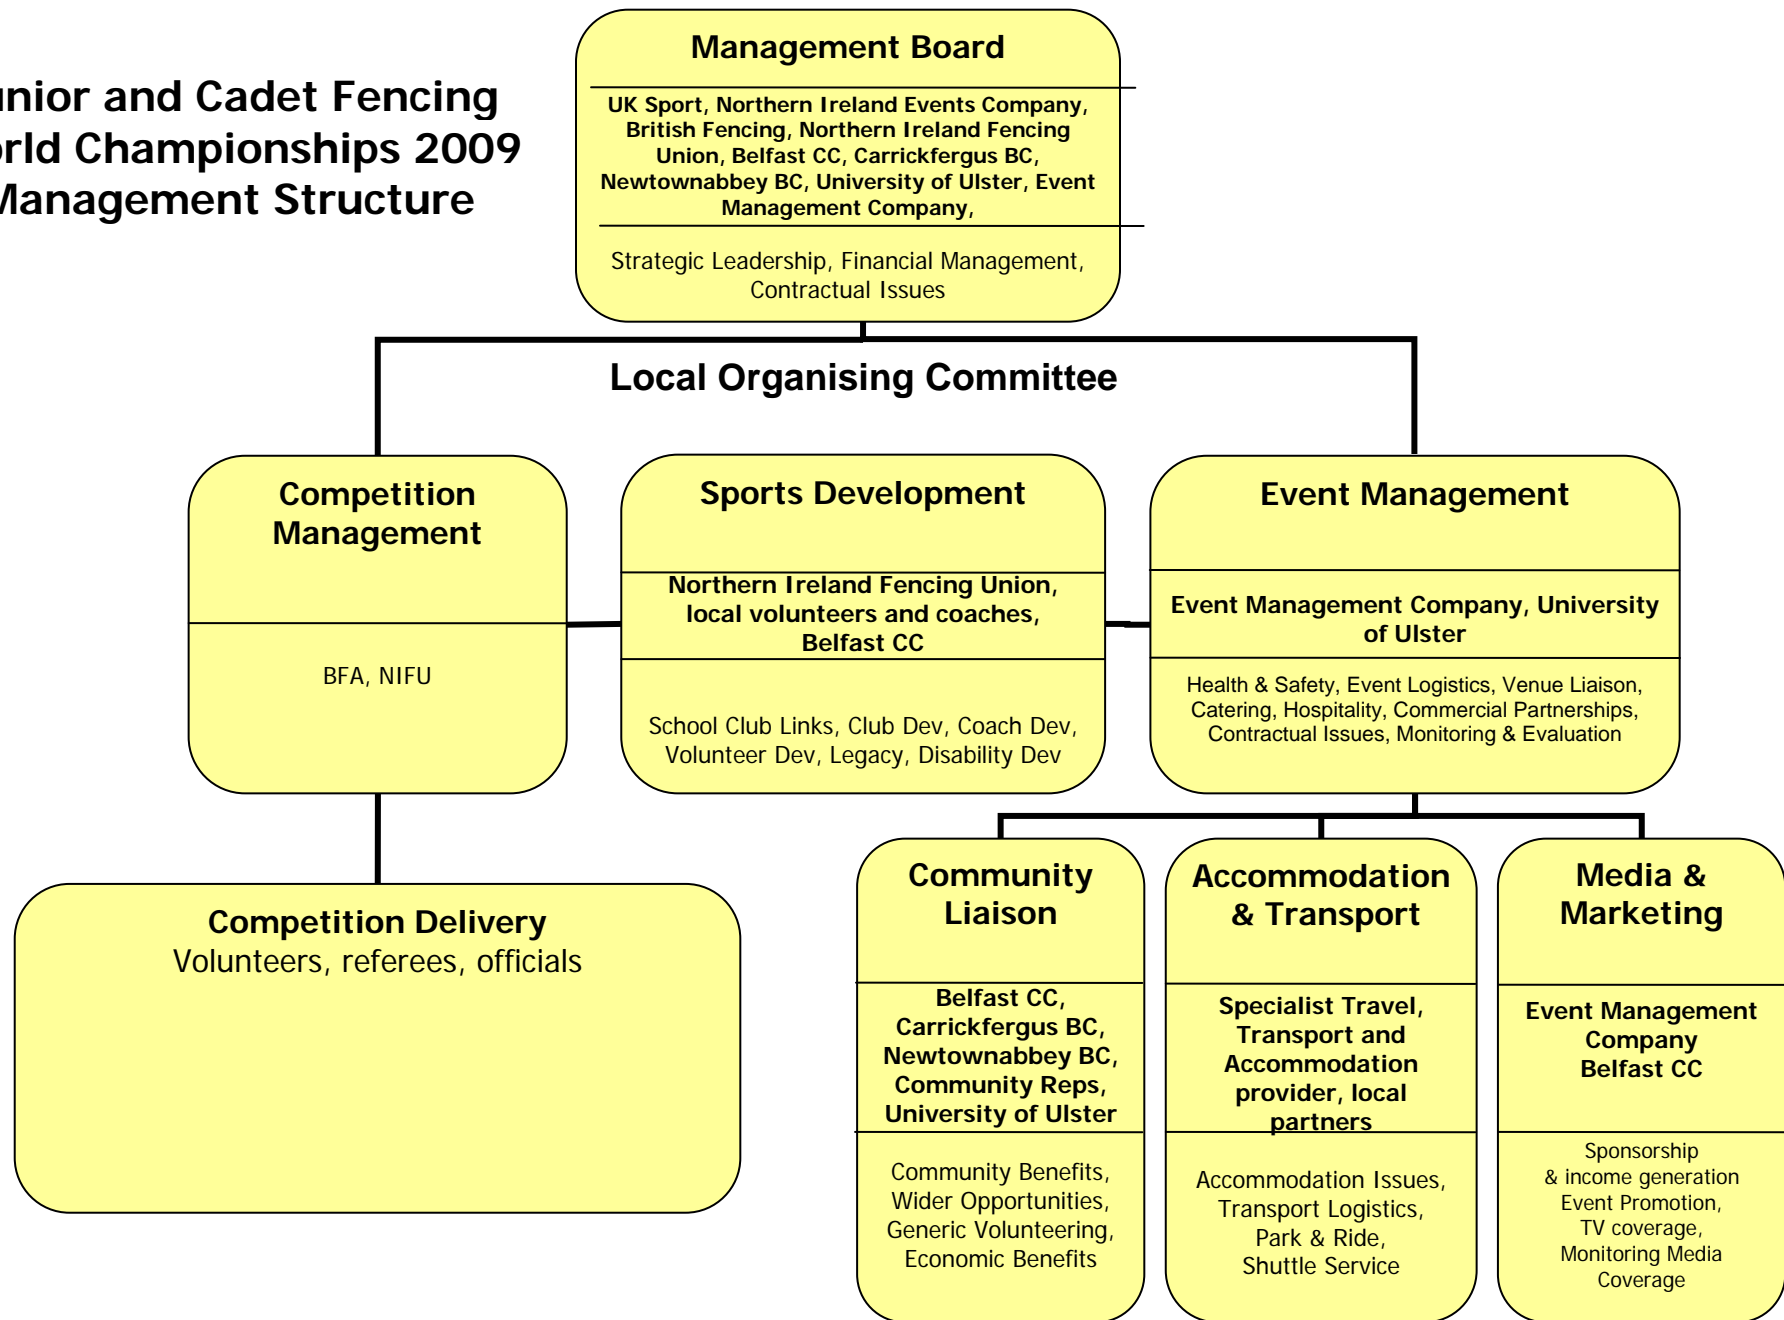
unior and Cadet Fencing
orld Championships 2009
Management Structure

Management Board

UK Sport, Northern Ireland Events Company, British Fencing, Northern Ireland Fencing Union, Belfast CC, Carrickfergus BC, Newtownabbey BC, University of Ulster, Event Management Company,

Strategic Leadership, Financial Management, Contractual Issues

Local Organising Committee

Competition Management

BFA, NIFU

Sports Development

Northern Ireland Fencing Union, local volunteers and coaches, Belfast CC

School Club Links, Club Dev, Coach Dev, Volunteer Dev, Legacy, Disability Dev

Event Management

Event Management Company, University of Ulster

Health & Safety, Event Logistics, Venue Liaison, Catering, Hospitality, Commercial Partnerships, Contractual Issues, Monitoring & Evaluation

Competition Delivery
Volunteers, referees, officials

Community Liaison

Belfast CC, Carrickfergus BC, Newtownabbey BC, Community Reps, University of Ulster

Community Benefits, Wider Opportunities, Generic Volunteering, Economic Benefits

Accommodation & Transport

Specialist Travel, Transport and Accommodation provider, local partners

Accommodation Issues, Transport Logistics, Park & Ride, Shuttle Service

Media & Marketing

Event Management Company Belfast CC

Sponsorship & income generation Event Promotion, TV coverage, Monitoring Media Coverage